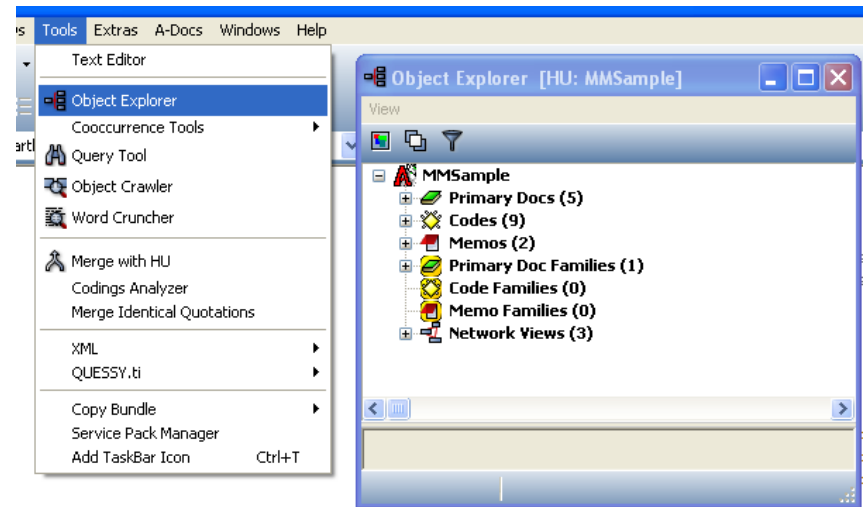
s Tools Extras A-Docs Windows Help

Text Editor
Object Explorer
Cooccurrence Tools
Query Tool
Object Crawler
Word Cruncher
Merge with HU
Codings Analyzer
Merge Identical Quotations
XML
QUESSY.ti
Copy Bundle
Service Pack Manager
Add TaskBar Icon Ctrl+T

Object Explorer [HU: MMSample]
View
MMSample
Primary Docs (5)
Codes (9)
Memos (2)
Primary Doc Families (1)
Code Families (0)
Memo Families (0)
Network Views (3)